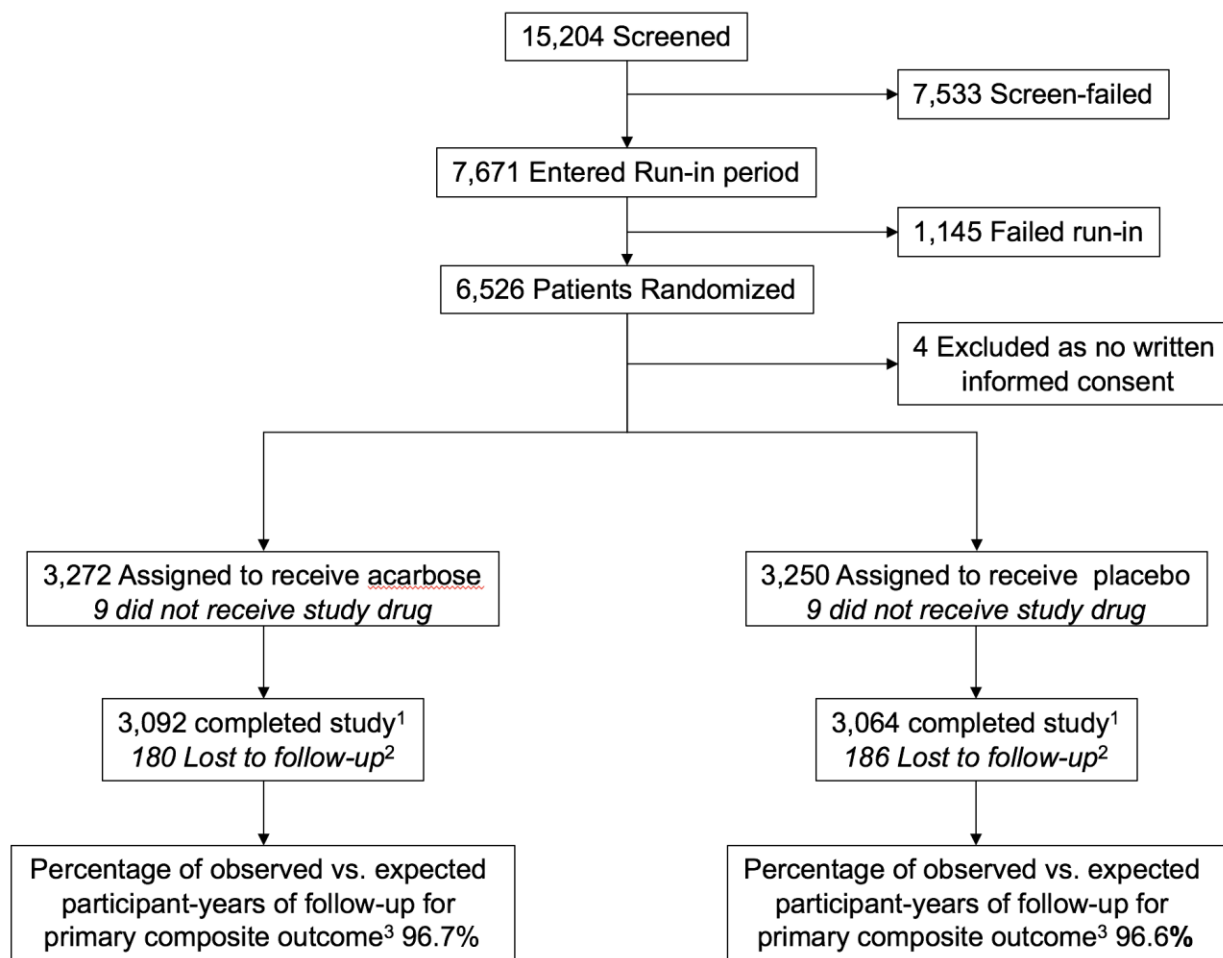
15,204 Screened

7,533 Screen-failed

7,671 Entered Run-in period

1,145 Failed run-in

6,526 Patients Randomized

4 Excluded as no written informed consent

3,272 Assigned to receive acarbose
*9 did not receive study drug*

3,092 completed study$^1$
*180 Lost to follow-up*$^2$

Percentage of observed vs. expected participant-years of follow-up for primary composite outcome$^3$ 96.7%

3,250 Assigned to receive placebo
*9 did not receive study drug*

3,064 completed study$^1$
*186 Lost to follow-up*$^2$

Percentage of observed vs. expected participant-years of follow-up for primary composite outcome$^3$ 96.6**%**